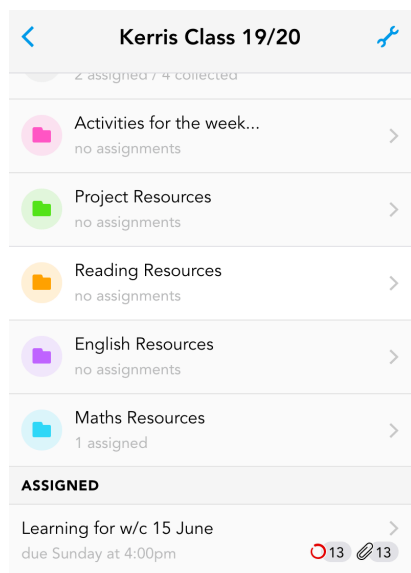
Kerris Class 19/20

2 assigned / 4 collected

Activities for the week...
no assignments

Project Resources
no assignments

Reading Resources
no assignments

English Resources
no assignments

Maths Resources
1 assigned

ASSIGNED

Learning for w/c 15 June
due Sunday at 4:00pm
13 13